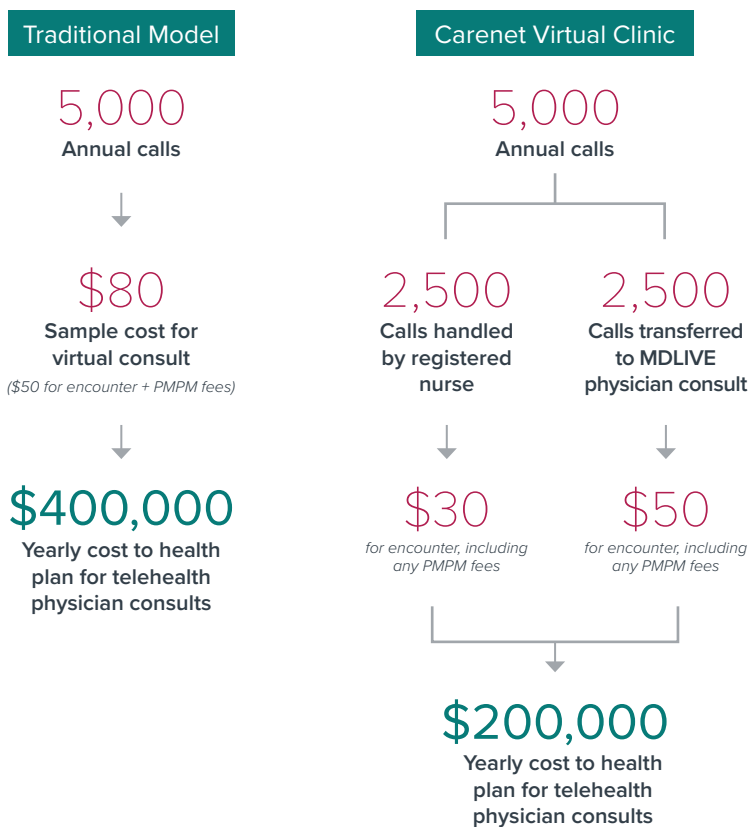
Traditional Model

5,000
Annual calls

$80
Sample cost for virtual consult
($50 for encounter + PMPM fees)

$400,000
Yearly cost to health plan for telehealth physician consults

Carenet Virtual Clinic

5,000
Annual calls

2,500
Calls handled by registered nurse

$30
for encounter, including any PMPM fees

2,500
Calls transferred to MDLIVE physician consult

$50
for encounter, including any PMPM fees

$200,000
Yearly cost to health plan for telehealth physician consults